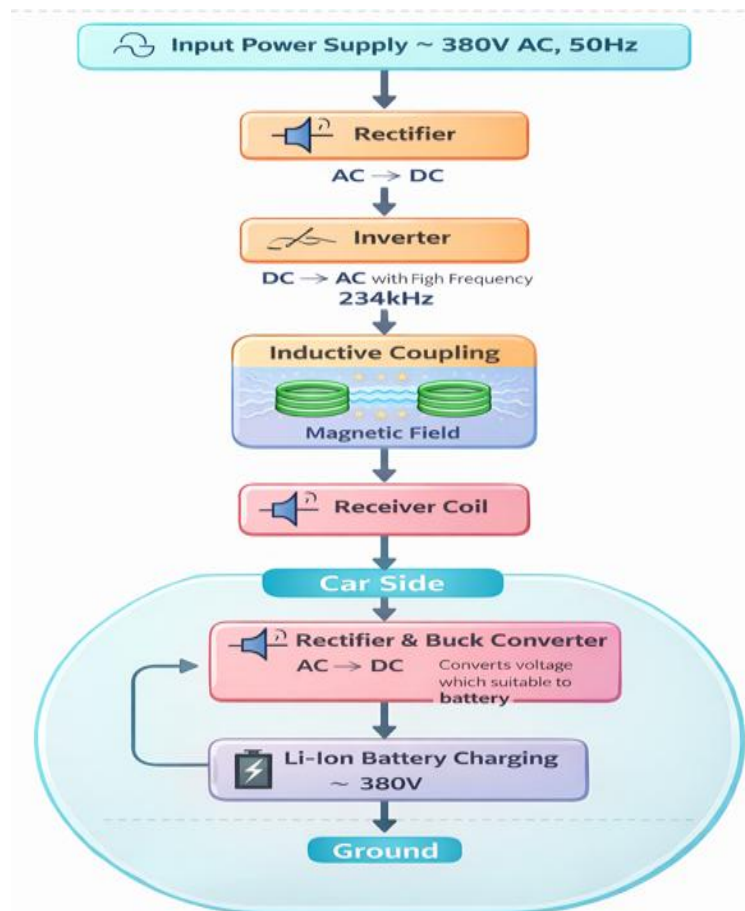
Input Power Supply ~ 380V AC, 50Hz

Rectifier

AC → DC

Inverter

DC → AC with Figh Frequency 234kHz

Inductive Coupling

Magnetic Field

Receiver Coil

Car Side

Rectifier & Buck Converter

AC → DC

Converts voltage which suitable to battery

Li-Ion Battery Charging ~ 380V

Ground